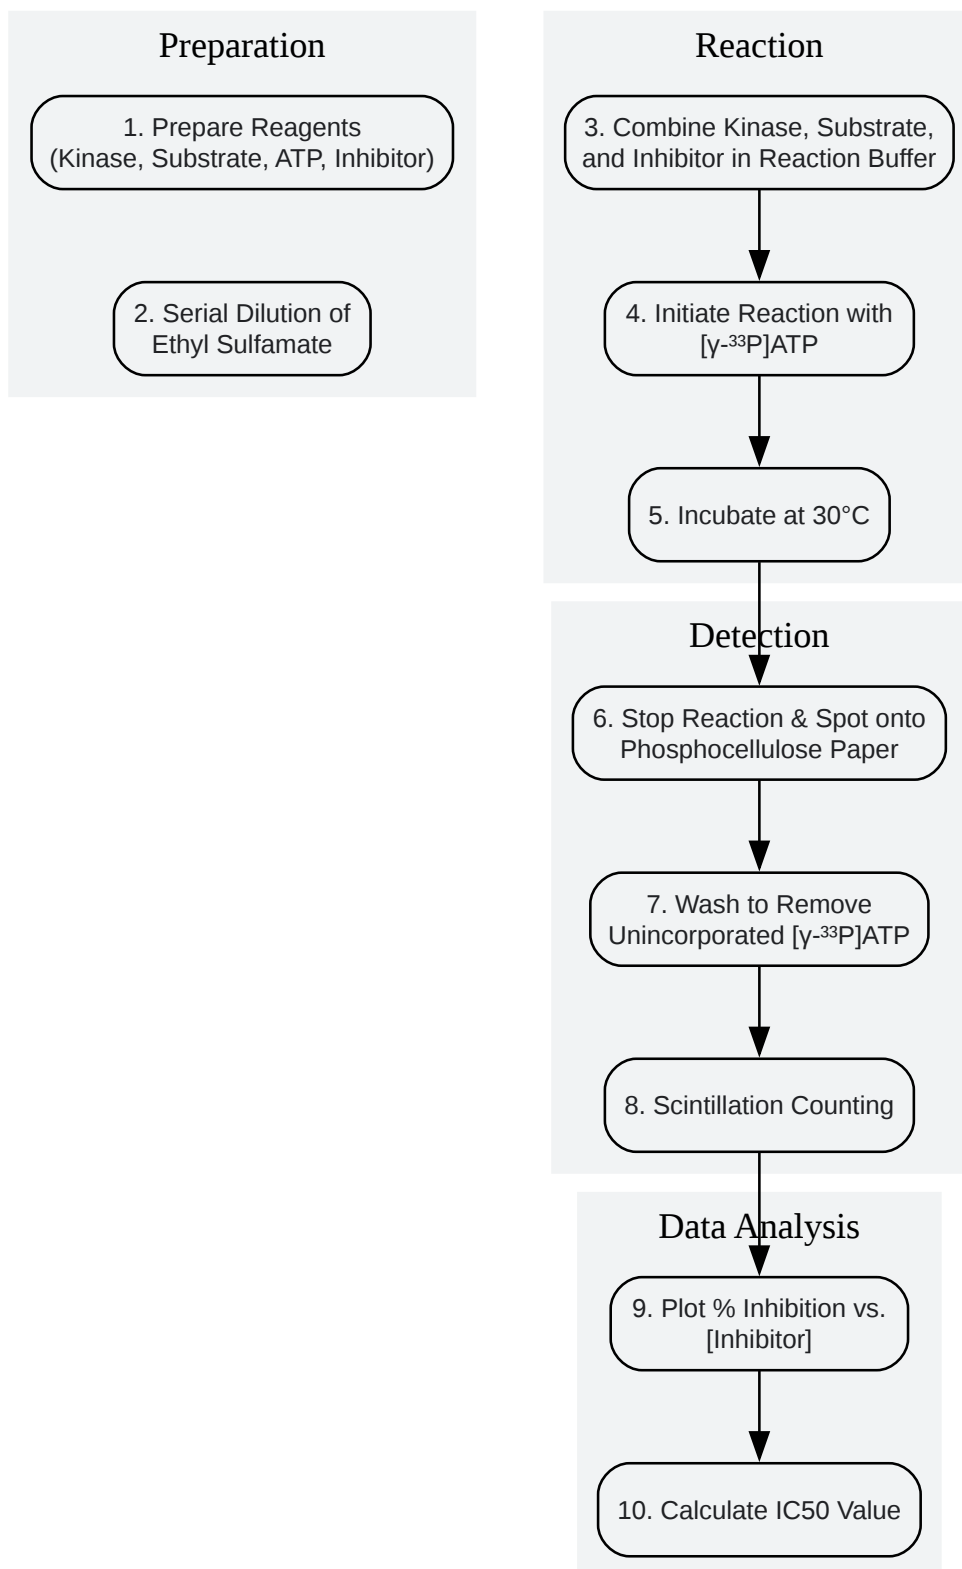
Preparation

1. Prepare Reagents (Kinase, Substrate, ATP, Inhibitor)

2. Serial Dilution of Ethyl Sulfamate

Reaction

3. Combine Kinase, Substrate, and Inhibitor in Reaction Buffer

4. Initiate Reaction with [γ-$^{33}$P]ATP

5. Incubate at 30°C

Detection

6. Stop Reaction & Spot onto Phosphocellulose Paper

7. Wash to Remove Unincorporated [γ-$^{33}$P]ATP

8. Scintillation Counting

Data Analysis

9. Plot % Inhibition vs. [Inhibitor]

10. Calculate IC50 Value